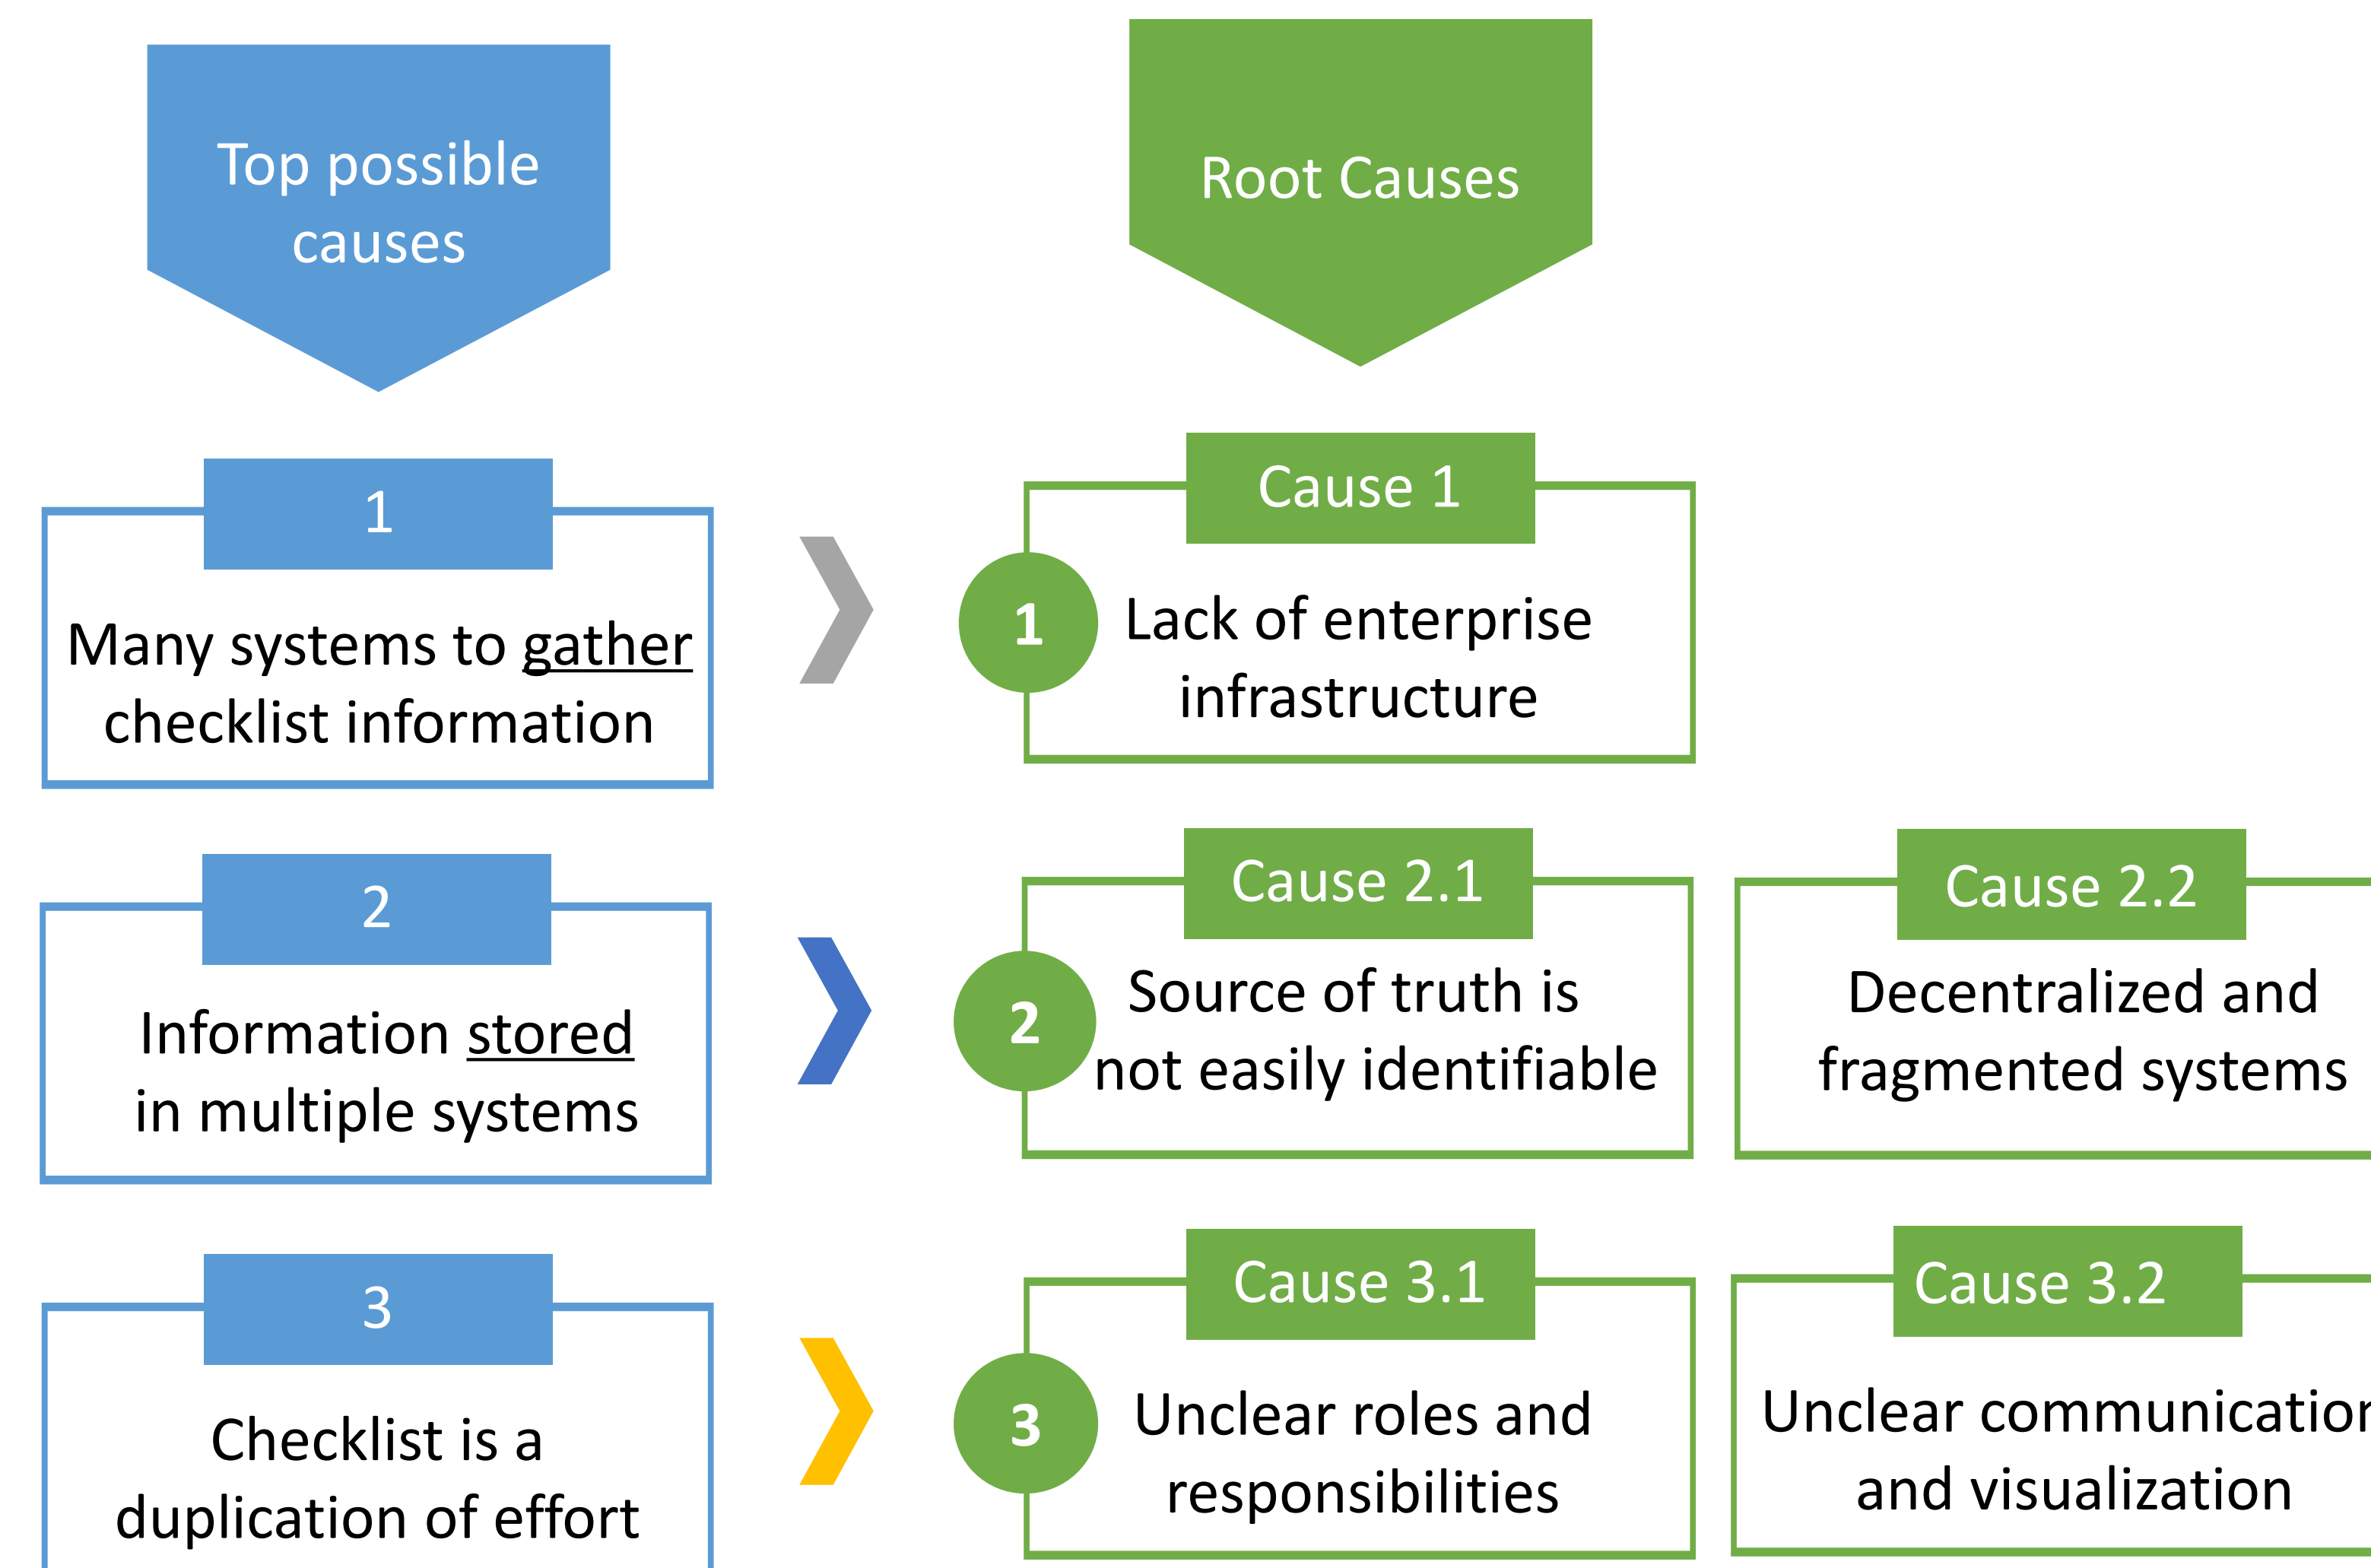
Top possible causes

Root Causes

1

Many systems to gather checklist information

Cause 1

1

Lack of enterprise infrastructure

2

Information stored in multiple systems

Cause 2.1

2

Source of truth is not easily identifiable

Cause 2.2

Decentralized and fragmented systems

3

Checklist is a duplication of effort

Cause 3.1

3

Unclear roles and responsibilities

Cause 3.2

Unclear communicatio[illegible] and visualization